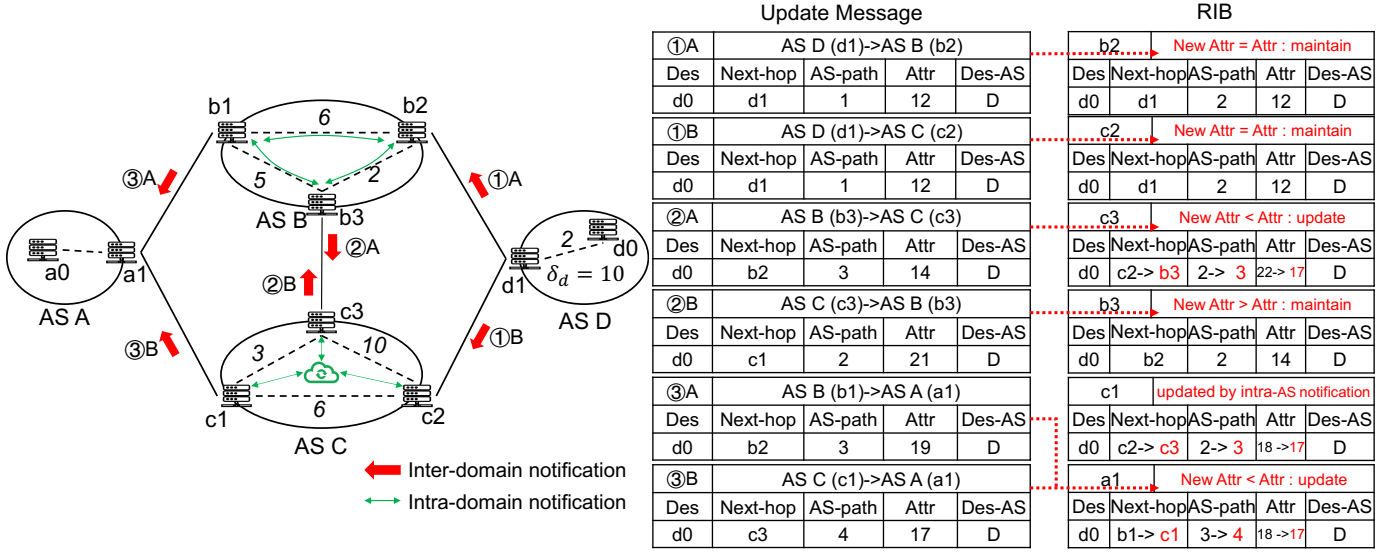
b1
6
b2
③A
5
2
①A
AS B
b3
②A
a0
a1
2
d0
d1
$\delta_d = 10$
AS A
②B
c3
AS D
③B
3
10
①B
c1
6
c2
AS C
Inter-domain notification
Intra-domain notification

Update Message

| ①A | AS D (d1)->AS B (b2) | | | |
|---|---|---|---|---|
| Des | Next-hop | AS-path | Attr | Des-AS |
| d0 | d1 | 1 | 12 | D |

| ①B | AS D (d1)->AS C (c2) | | | |
|---|---|---|---|---|
| Des | Next-hop | AS-path | Attr | Des-AS |
| d0 | d1 | 1 | 12 | D |

| ②A | AS B (b3)->AS C (c3) | | | |
|---|---|---|---|---|
| Des | Next-hop | AS-path | Attr | Des-AS |
| d0 | b2 | 3 | 14 | D |

| ②B | AS C (c3)->AS B (b3) | | | |
|---|---|---|---|---|
| Des | Next-hop | AS-path | Attr | Des-AS |
| d0 | c1 | 2 | 21 | D |

| ③A | AS B (b1)->AS A (a1) | | | |
|---|---|---|---|---|
| Des | Next-hop | AS-path | Attr | Des-AS |
| d0 | b2 | 3 | 19 | D |

| ③B | AS C (c1)->AS A (a1) | | | |
|---|---|---|---|---|
| Des | Next-hop | AS-path | Attr | Des-AS |
| d0 | c3 | 4 | 17 | D |

RIB

| b2 | New Attr = Attr : maintain | | | |
|---|---|---|---|---|
| Des | Next-hop | AS-path | Attr | Des-AS |
| d0 | d1 | 2 | 12 | D |

| c2 | New Attr = Attr : maintain | | | |
|---|---|---|---|---|
| Des | Next-hop | AS-path | Attr | Des-AS |
| d0 | d1 | 2 | 12 | D |

| c3 | New Attr < Attr : update | | | |
|---|---|---|---|---|
| Des | Next-hop | AS-path | Attr | Des-AS |
| d0 | c2-> b3 | 2-> 3 | 22-> 17 | D |

| b3 | New Attr > Attr : maintain | | | |
|---|---|---|---|---|
| Des | Next-hop | AS-path | Attr | Des-AS |
| d0 | b2 | 2 | 14 | D |

| c1 | updated by intra-AS notification | | | |
|---|---|---|---|---|
| Des | Next-hop | AS-path | Attr | Des-AS |
| d0 | c2-> c3 | 2-> 3 | 18 ->17 | D |

| a1 | New Attr < Attr : update | | | |
|---|---|---|---|---|
| Des | Next-hop | AS-path | Attr | Des-AS |
| d0 | b1-> c1 | 3-> 4 | 18 ->17 | D |